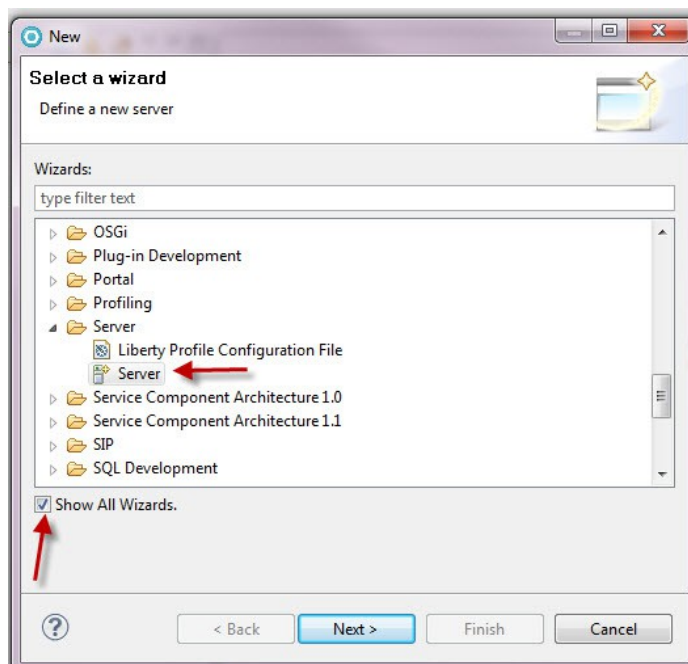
New

Select a wizard

Define a new server

Wizards:

type filter text

OSGi
Plug-in Development
Portal
Profiling
Server
Liberty Profile Configuration File
Server
Service Component Architecture 1.0
Service Component Architecture 1.1
SIP
SQL Development

Show All Wizards.

?

< Back
Next >
Finish
Cancel